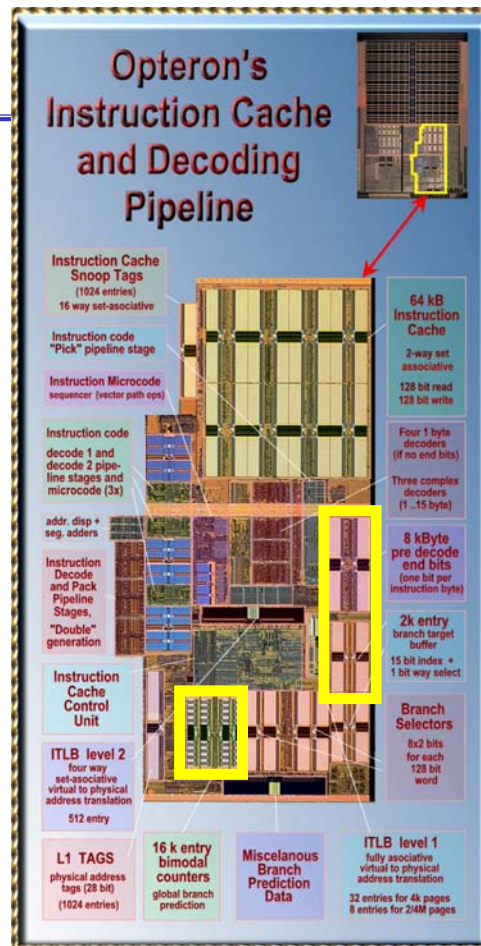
Opteron's Instruction Cache and Decoding Pipeline

Instruction Cache Snoop Tags
(1024 entries)
16 way set-asociative

Instruction code "Pick" pipeline stage

Instruction Microcode
sequencer (vector path ops)

Instruction code decode 1 and decode 2 pipeline stages and microcode (3x)

addr. disp + seg. adders

Instruction Decode and Pack Pipeline Stages, "Double" generation

Instruction Cache Control Unit

ITLB level 2
four way set-asociative virtual to physical address translation
512 entry

L1 TAGS
physical address tags (28 bit)
(1024 entries)

16 k entry bimodal counters
global branch prediction

Miscelanous Branch Prediction Data

ITLB level 1
fully asociative virtual to physical address translation
32 entries for 4k pages
8 entries for 2/4M pages

64 kB Instruction Cache
2-way set associative
128 bit read
128 bit write

Four 1 byte decoders
(if no end bits)
Three complex decoders
(1 ..15 byte)

8 kByte pre decode end bits
(one bit per instruction byte)

2k entry
branch target buffer
15 bit index + 1 bit way select

Branch Selectors
8x2 bits for each 128 bit word